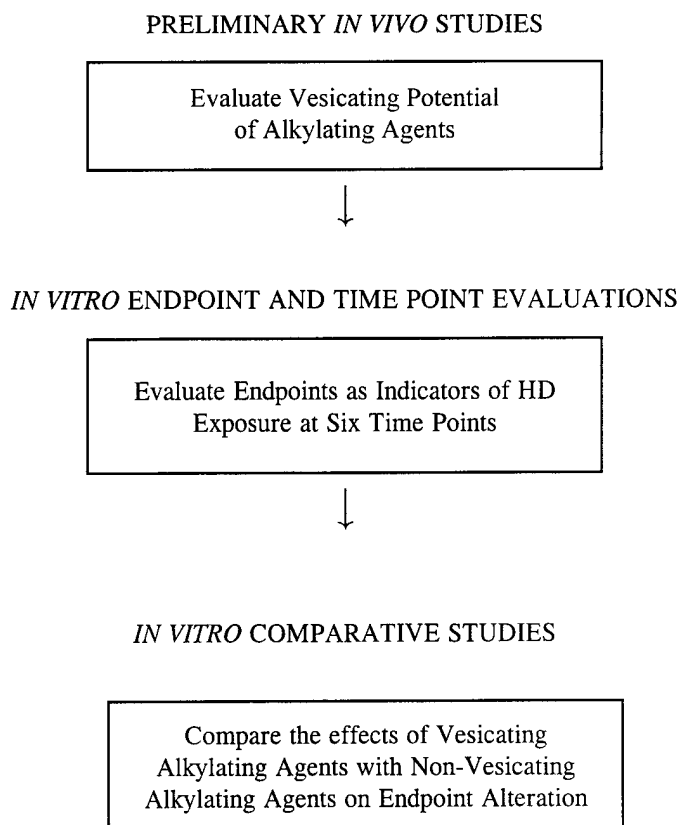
PRELIMINARY IN VIVO STUDIES

Evaluate Vesicating Potential of Alkylating Agents

IN VITRO ENDPOINT AND TIME POINT EVALUATIONS

Evaluate Endpoints as Indicators of HD Exposure at Six Time Points

IN VITRO COMPARATIVE STUDIES

Compare the effects of Vesicating Alkylating Agents with Non-Vesicating Alkylating Agents on Endpoint Alteration